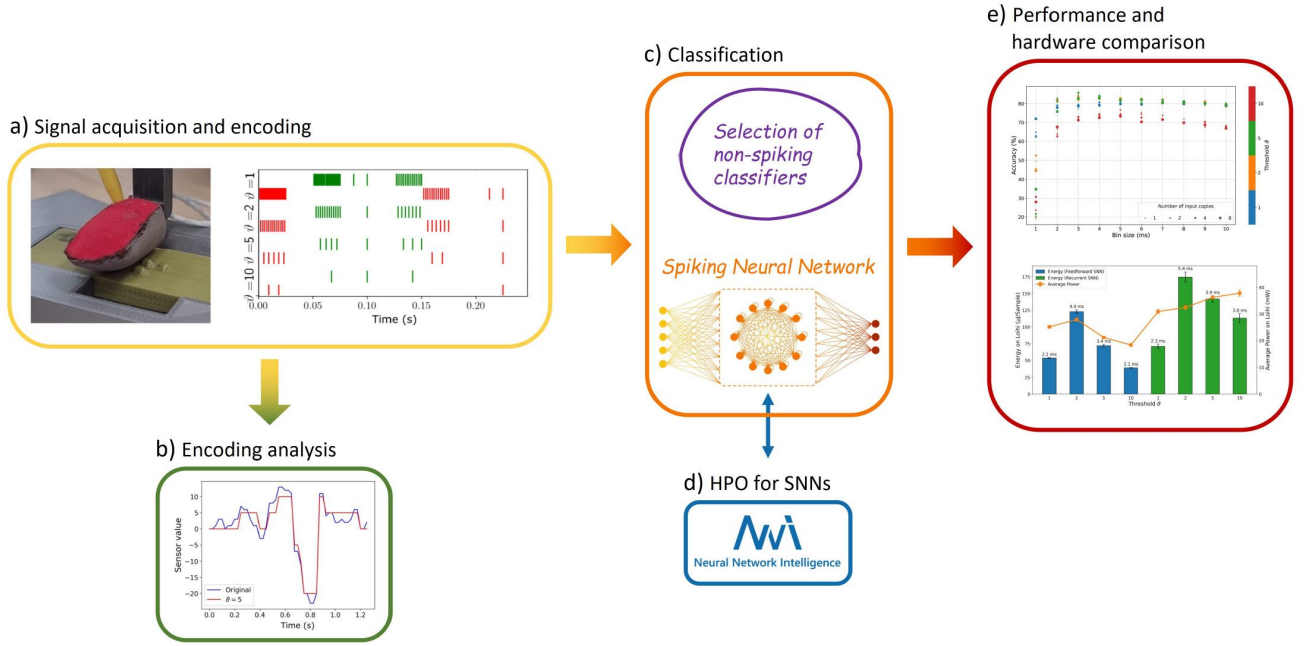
a) Signal acquisition and encoding

$\vartheta=10$ $\vartheta=5$ $\vartheta=2$ $\vartheta=1$

0.00 0.05 0.10 0.15 0.20

Time (s)

b) Encoding analysis

Sensor value

10 5 0 −5 −10 −15 −20

Original
$\vartheta=5$

0.0 0.2 0.4 0.6 0.8 1.0 1.2

Time (s)

c) Classification

Selection of non-spiking classifiers

Spiking Neural Network

d) HPO for SNNs

Neural Network Intelligence

e) Performance and hardware comparison

Accuracy (%)

80 70 60 50 40 30 20

1 2 3 4 5 6 7 8 9 10

Bin size (ms)

Number of input copies

1 2 4 8

Threshold $\vartheta$

10 5 2 1

Energy (Feedforward SNN)
Energy (Recurrent SNN)
Average Power

Energy on Loihi (μJ/Sample)

175 150 125 100 75 50 25 0

2.1 ms 4.4 ms 3.4 ms 2.1 ms 2.3 ms 5.4 ms 3.9 ms 3.0 ms

Average Power on Loihi (mW)

40 30 20 10 0

1 2 5 10 1 2 5 10

Threshold $\vartheta$